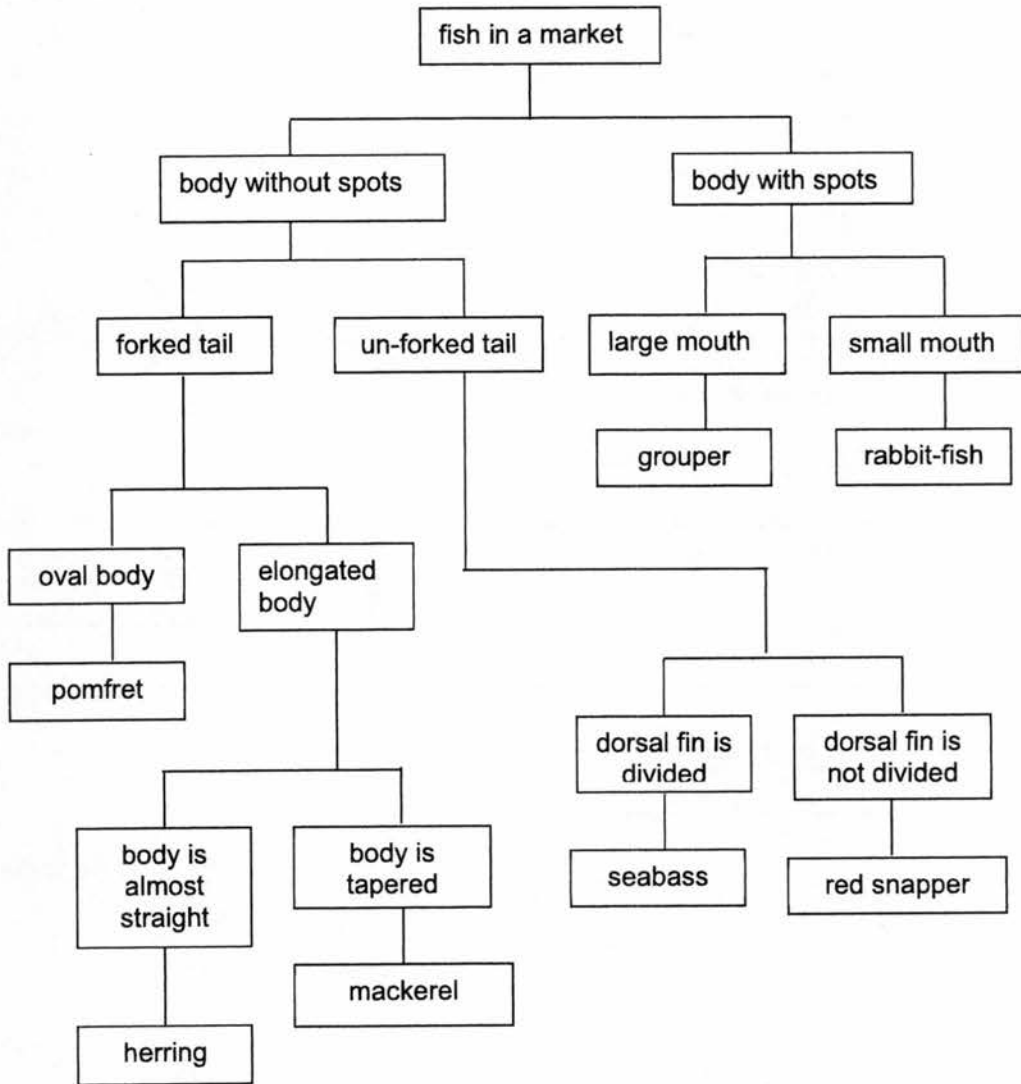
fish in a market

body without spots

body with spots

forked tail

un-forked tail

large mouth

small mouth

grouper

rabbit-fish

oval body

elongated body

pomfret

dorsal fin is divided

dorsal fin is not divided

body is almost straight

body is tapered

seabass

red snapper

mackerel

herring